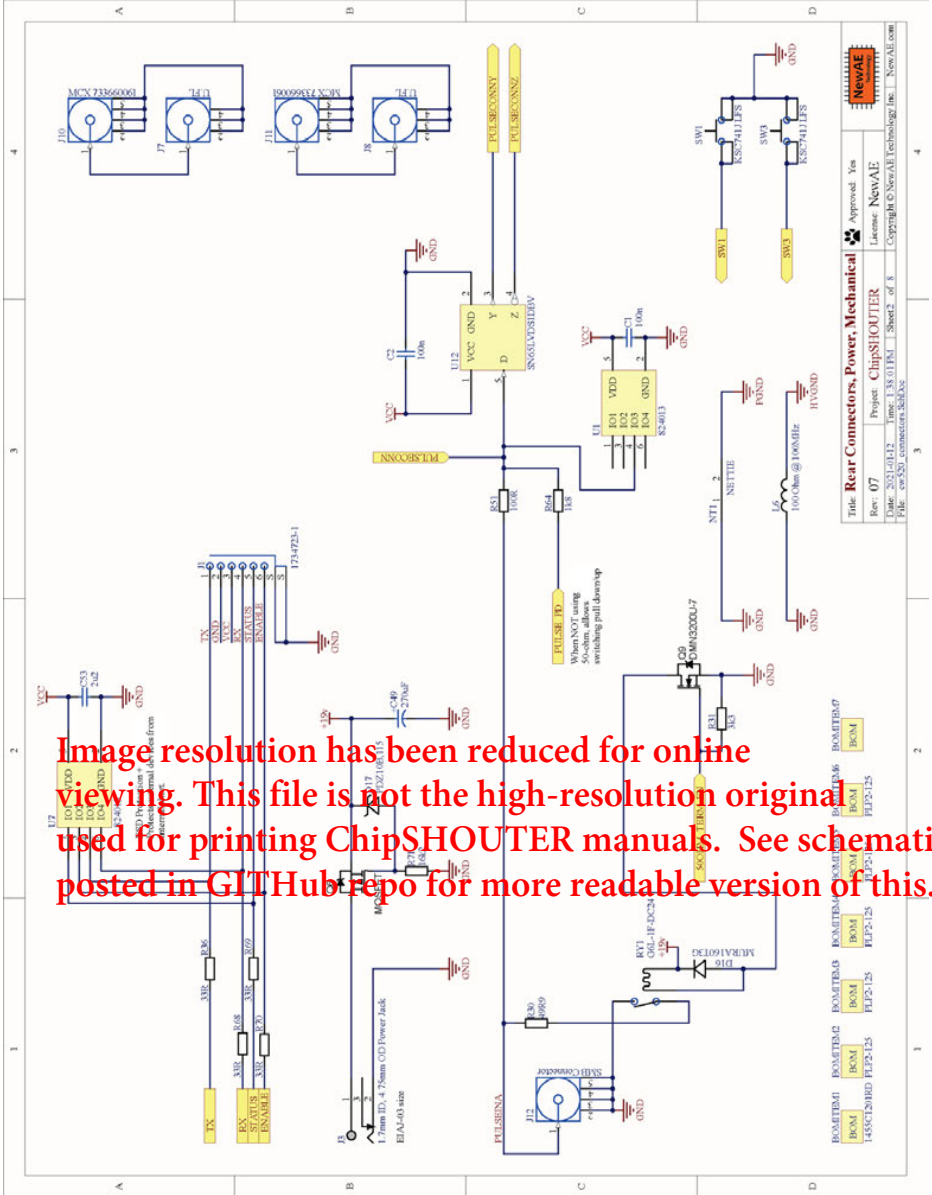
Image resolution has been reduced for online viewing. This file is not the high-resolution original used for printing ChipSHOUTER manuals. See schemati posted in GITHub repo for more readable version of this.

Title: Rear Connectors, Power, Mechanical
Rev: 07
Project: ChipSHOUTER
Date: 2021-01-12
Time: 1:38:01 PM
Sheet 2 of 8
File: cw520_connectors.SchDoc
Approved: Yes
License: NewAE
Copyright © NewAE Technology Inc. NewAE.com
NewAE

MCX 733660061
U.FL
J10
J7
MCX 733660061
U.FL
J11
J8
PULSECONNY
PULSECONNZ
GND
SW1
KSC741J LFS
SW3
KSC741J LFS
SW1
SW3
GND
VCC
C2
100n
U12
VCC
GND
Y
Z
D
SN65LVDS1DBV
VCC
C1
100n
GND
U1
VDD
GND
IO1
IO2
IO3
IO4
82-4013
PULSECONN
PGND
HVGND
NT1
NETTIE
L6
100 Ohm @ 100MHz
GND
GND
R51
100R
R64
1k8
PULSE PD
When NOT using 50-ohm, allows switching pull down/up
J1
TX
GND
VCC
RX
STATUS
ENABLE
1734723-1
GND
VCC
C53
2u2
GND
U7
VDD
GND
+12v
C49
270uF
GND
D17
MOSFET
R7
Q9
DMN3200U-7
GND
R31
3k3
R36
33R
R68
33R
R69
33R
R70
33R
GND
RY1
G6L-1F-DC24
+15v
D16
MURA160T3G
R30
499R
J12
SMB Connector
GND
J3
1.7mm ID, 4.75mm OD Power Jack
EIAJ-03 size
TX
RX
STATUS
ENABLE
PULSEINA
BOMITEM1
BOM
1455C1201BRD
BOMITEM2
BOM
FLP2-125
BOMITEM3
BOM
FLP2-125
BOMITEM4
BOM
FLP2-125
BOMITEM5
BOM
FLP2-125
BOMITEM6
BOM
FLP2-125
BOMITEM7
BOM
A
B
C
D
1
2
3
4